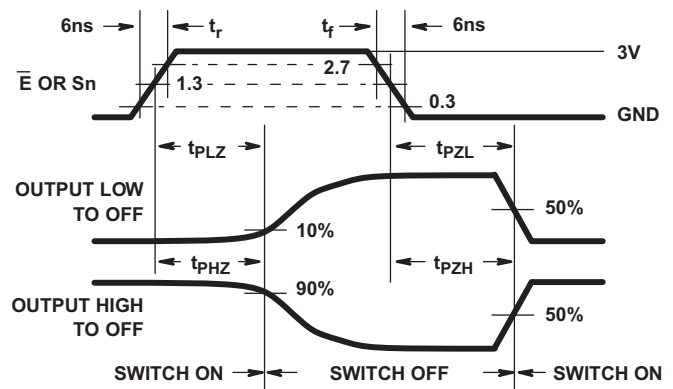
6ns $t_r$ $t_f$ 6ns

3V

$\overline{E}$ OR Sn

2.7

1.3

0.3

GND

$t_{PLZ}$

$t_{PZL}$

OUTPUT LOW TO OFF

50%

10%

$t_{PHZ}$

$t_{PZH}$

90%

OUTPUT HIGH TO OFF

50%

SWITCH ON

SWITCH OFF

SWITCH ON